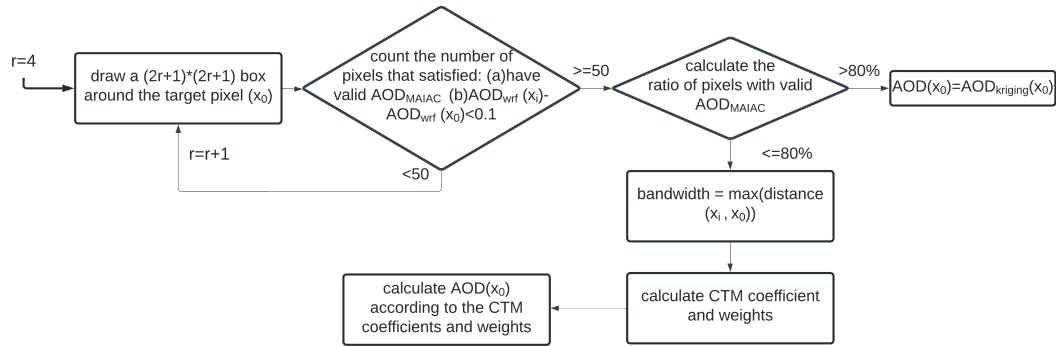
r=4

draw a (2r+1)*(2r+1) box around the target pixel ($x_0$)

count the number of pixels that satisfied: (a)have valid $AOD_{MAIAC}$ (b)$AOD_{wrf}$ ($x_i$)-$AOD_{wrf}$ ($x_0$)<0.1

r=r+1

<50

>=50

calculate the ratio of pixels with valid $AOD_{MAIAC}$

>80%

AOD($x_0$)=$AOD_{kriging}$($x_0$)

<=80%

bandwidth = max(distance ($x_i$ , $x_0$))

calculate CTM coefficient and weights

calculate AOD($x_0$) according to the CTM coefficients and weights